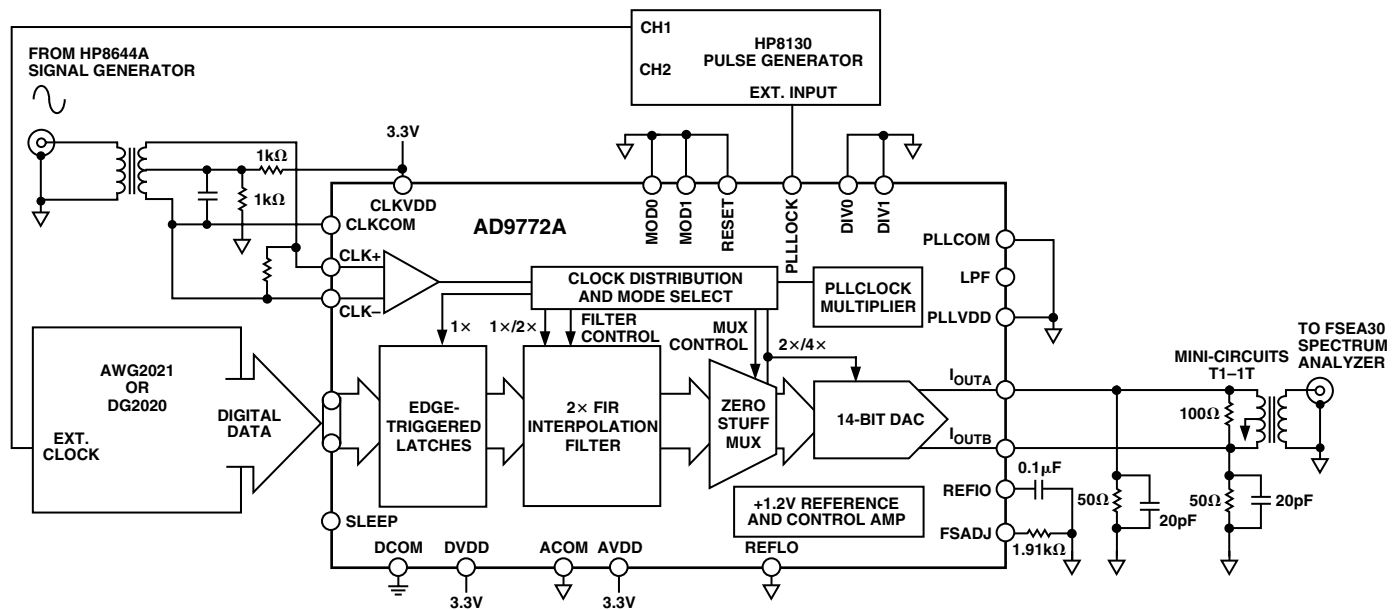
CH1
HP8130
PULSE GENERATOR
CH2
EXT. INPUT

FROM HP8644A
SIGNAL GENERATOR

3.3V
1kΩ
1kΩ
CLKVDD
CLKCOM
AD9772A
MOD0
MOD1
RESET
PLLLOCK
DIV0
DIV1
PLLCOM
LPF
PLLVDD
CLK+
CLK–
CLOCK DISTRIBUTION AND MODE SELECT
PLLCLOCK MULTIPLIER
1×
1×/2×
FILTER CONTROL
MUX CONTROL
2×/4×

AWG2021
OR
DG2020
DIGITAL DATA
EXT. CLOCK

EDGE-TRIGGERED LATCHES
2× FIR INTERPOLATION FILTER
ZERO STUFF MUX
14-BIT DAC
$I_{OUTA}$
$I_{OUTB}$

TO FSEA30 SPECTRUM ANALYZER
MINI-CIRCUITS T1–1T
100Ω
0.1μF
REFIO
50Ω
20pF
50Ω
20pF
+1.2V REFERENCE AND CONTROL AMP
FSADJ
1.91kΩ
SLEEP
DCOM
DVDD
ACOM
AVDD
REFLO
3.3V
3.3V